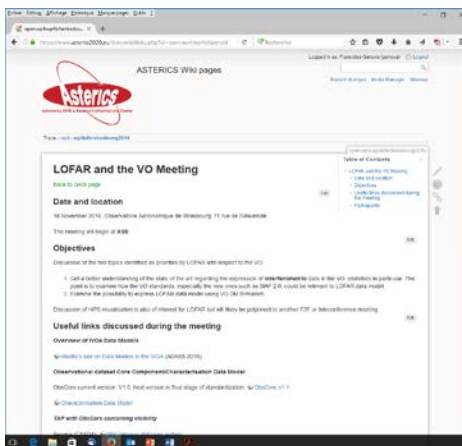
ASTERICS Wiki pages

LOFAR and the VO Meeting

Date and location

18 November 2016, Observatoire Astronomique de Strasbourg, 11 rue de l'Université

The meeting will begin at 9:00

Objectives

Discussion of the two topics identified as priorities by LOFAR with respect to the VO:

1. Get a better understanding of the state of the art regarding the expression of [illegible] data in the VO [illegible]
2. Examine the possibility to express LOFAR data model using VO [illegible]

Discussion of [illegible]

Useful links discussed during the meeting

Overview of IVOA Data Models

Observational dataset Core Components/Characterisation Data Model

ObsCore current version: V1.1 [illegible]

Characterisation Data Model

TAP with ObsCore concerning visibility

Table of Contents

LOFAR and the VO Meeting
Date and location
Objectives
Useful links discussed during the meeting
Participants